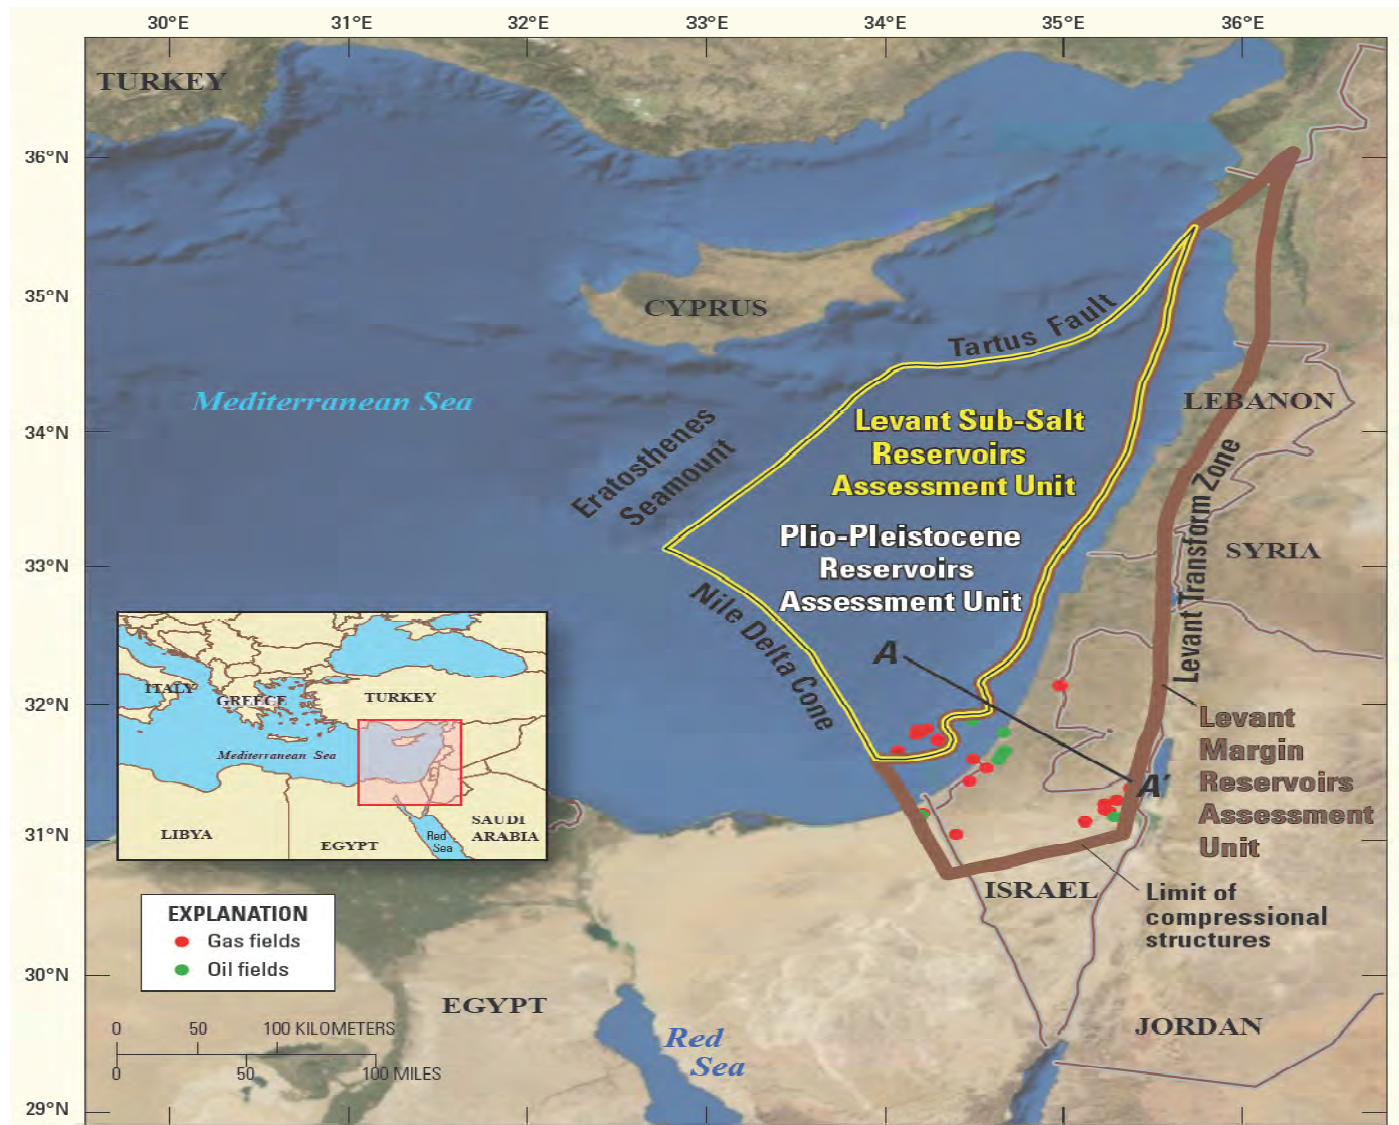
30°E 31°E 32°E 33°E 34°E 35°E 36°E

36°N
35°N
34°N
33°N
32°N
31°N
30°N
29°N

TURKEY

CYPRUS

Mediterranean Sea

Tartus Fault

Eratosthenes Seamount

Levant Sub-Salt Reservoirs Assessment Unit

Plio-Pleistocene Reservoirs Assessment Unit

Nile Delta Cone

LEBANON

SYRIA

Levant Transform Zone

A

A′

Levant Margin Reservoirs Assessment Unit

ISRAEL

Limit of compressional structures

ITALY
GREECE
TURKEY
Mediterranean Sea
LIBYA
EGYPT
Red Sea
SAUDI ARABIA

EXPLANATION
Gas fields
Oil fields

0 50 100 KILOMETERS
0 50 100 MILES

EGYPT

Red Sea

JORDAN